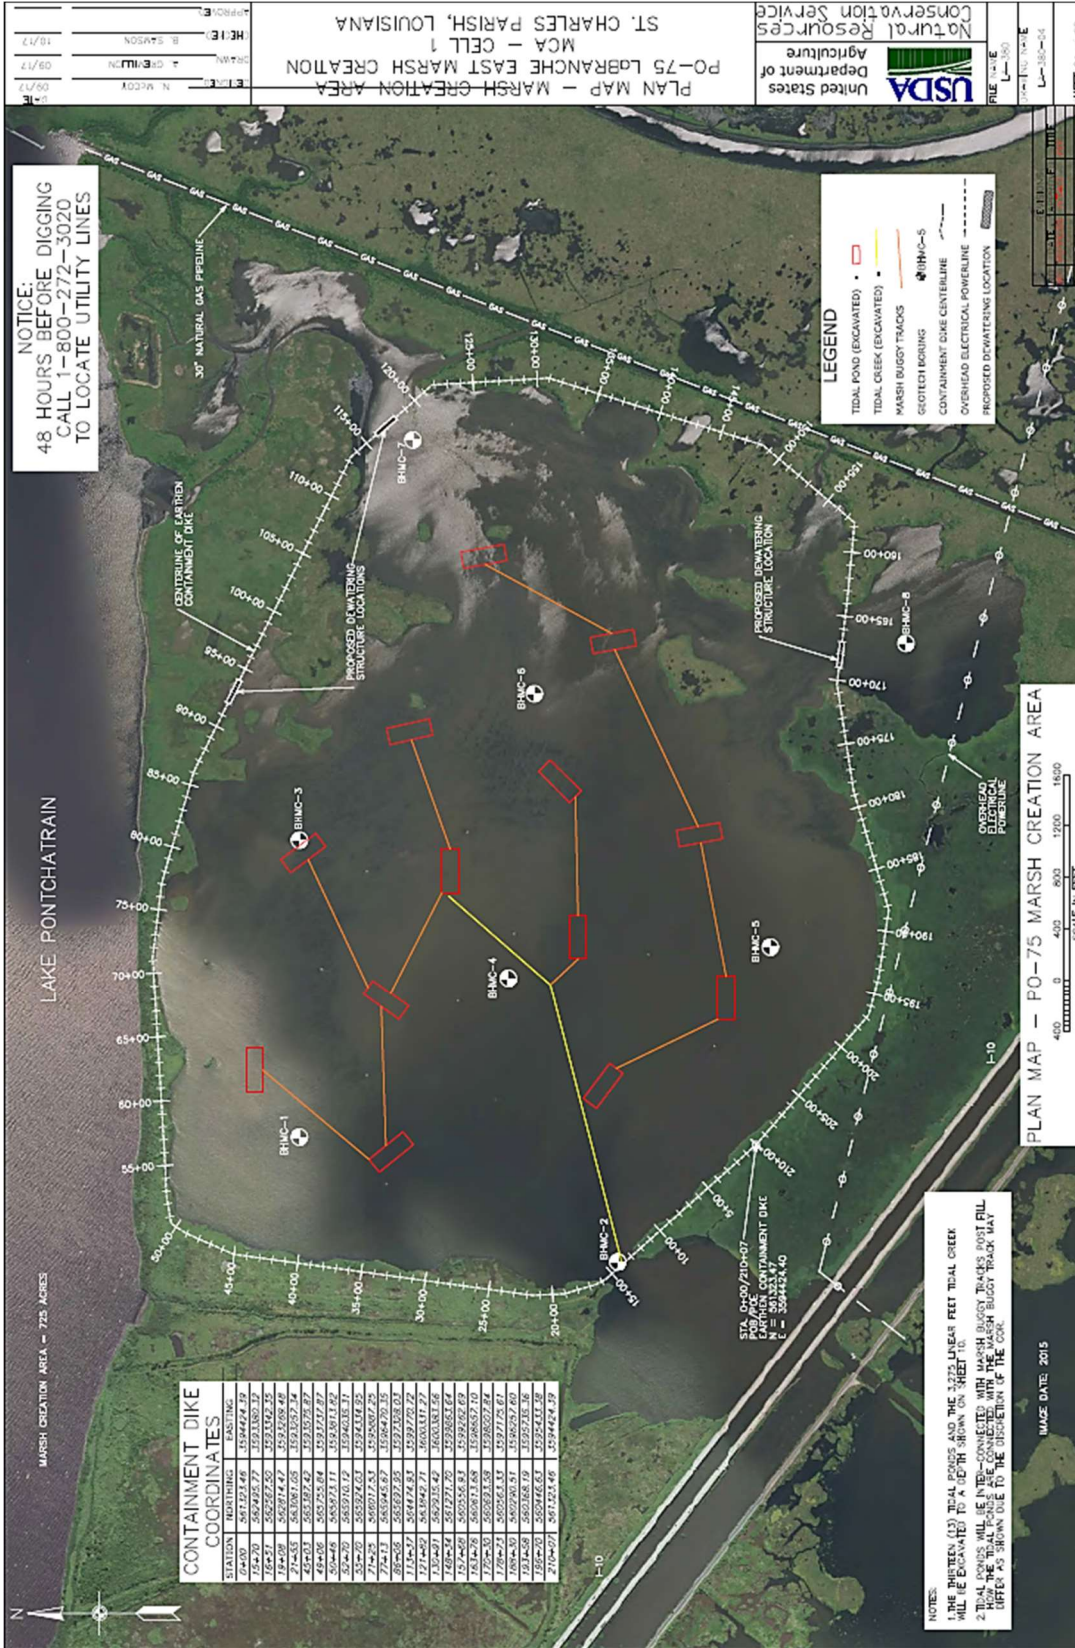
PLAN MAP – MARSH CREATION AREA
PO-75 LaBRANCHE EAST MARSH CREATION
MCA – CELL 1
ST. CHARLES PARISH, LOUISIANA

USDA United States Department of Agriculture
Natural Resources Conservation Service

FILE NAME L-380
DRAWING NAME L-380-04

DESIGNED N. MCCOY 09/17
DRAWN J. GREMILLION 09/17
CHECKED B. SAMSON 10/17
APPROVED

NOTICE:
48 HOURS BEFORE DIGGING
CALL 1-800-272-3020
TO LOCATE UTILITY LINES

LEGEND
TIDAL POND (EXCAVATED)
TIDAL CREEK (EXCAVATED)
MARSH BUGGY TRACKS
GEOTECH BORING
CONTAINMENT DIKE CENTERLINE
OVERHEAD ELECTRICAL POWERLINE
PROPOSED DEWATERING LOCATION

30" NATURAL GAS PIPELINE
GAS
CENTERLINE OF EARTHEN CONTAINMENT DIKE
PROPOSED DEWATERING STRUCTURE LOCATIONS
PROPOSED DEWATERING STRUCTURE LOCATION
OVERHEAD ELECTRICAL POWERLINE
LAKE PONTCHATRAIN
MARSH CREATION AREA – 725 ACRES
I-10

BHMC-1
BHMC-2
BHMC-3
BHMC-4
BHMC-5
BHMC-6
BHMC-7
BHMC-8

0+00 5+00 10+00 15+00 20+00 25+00 30+00 35+00 40+00 45+00 50+00 55+00 60+00 65+00 70+00 75+00 80+00 85+00 90+00 95+00 100+00 105+00 110+00 115+00 120+00 125+00 130+00 135+00 140+00 145+00 150+00 155+00 160+00 165+00 170+00 175+00 180+00 185+00 190+00 195+00 200+00 205+00 210+00

STA. 0+00/210+07
POB/POE
EARTHEN CONTAINMENT DIKE
N = 561,123.47
E = 3594424.40

PLAN MAP – PO-75 MARSH CREATION AREA
400 0 400 800 1200 1600

CONTAINMENT DIKE COORDINATES
| STATION | NORTHING | EASTING |
|---|---|---|
| 0+00 | 561123.46 | 3594424.39 |
| 15+70 | 562495.77 | 3593990.32 |
| 26+51 | 562780.50 | 3593380.35 |
| 38+06 | 562874.47 | 3593269.46 |
| 42+36 | 562817.03 | 3592988.84 |
| 47+03 | 562514.72 | 3592787.87 |
| 49+06 | 562376.84 | 3592617.87 |
| 50+46 | 562273.11 | 3593813.82 |
| 54+70 | 565914.12 | 3594035.31 |
| 71+25 | 566017.53 | 3594334.36 |
| 74+13 | 565945.67 | 3594697.25 |
| 85+06 | 565697.95 | 3595328.03 |
| 113+57 | 564474.93 | 3599770.20 |
| 121+62 | 563912.27 | 3600331.27 |
| 148+24 | 562935.42 | 3600383.32 |
| 156+58 | 562381.84 | 3599848.04 |
| 163+28 | 562013.58 | 3598765.64 |
| 170+70 | 560613.58 | 3598507.84 |
| 178+73 | 560563.33 | 3597715.81 |
| 189+30 | 560290.51 | 3596257.60 |
| 193+58 | 560368.19 | 3595735.36 |
| 196+70 | 560046.63 | 3595433.38 |
| 210+07 | 561123.46 | 3594424.39 |

NOTES:
1. THE THIRTEEN (13) TIDAL PONDS AND THE 3,275 LINEAR FEET TIDAL CREEK WILL BE EXCAVATED TO A DEPTH SHOWN ON SHEET 10.
2. TIDAL PONDS WILL BE INTER-CONNECTED WITH MARSH BUGGY TRACKS POST FILL. HOW THE TIDAL PONDS ARE CONNECTED WITH THE MARSH BUGGY TRACK MAY DIFFER AS SHOWN DUE TO THE DISCRETION OF THE COR.

IMAGE DATE: 2015

N